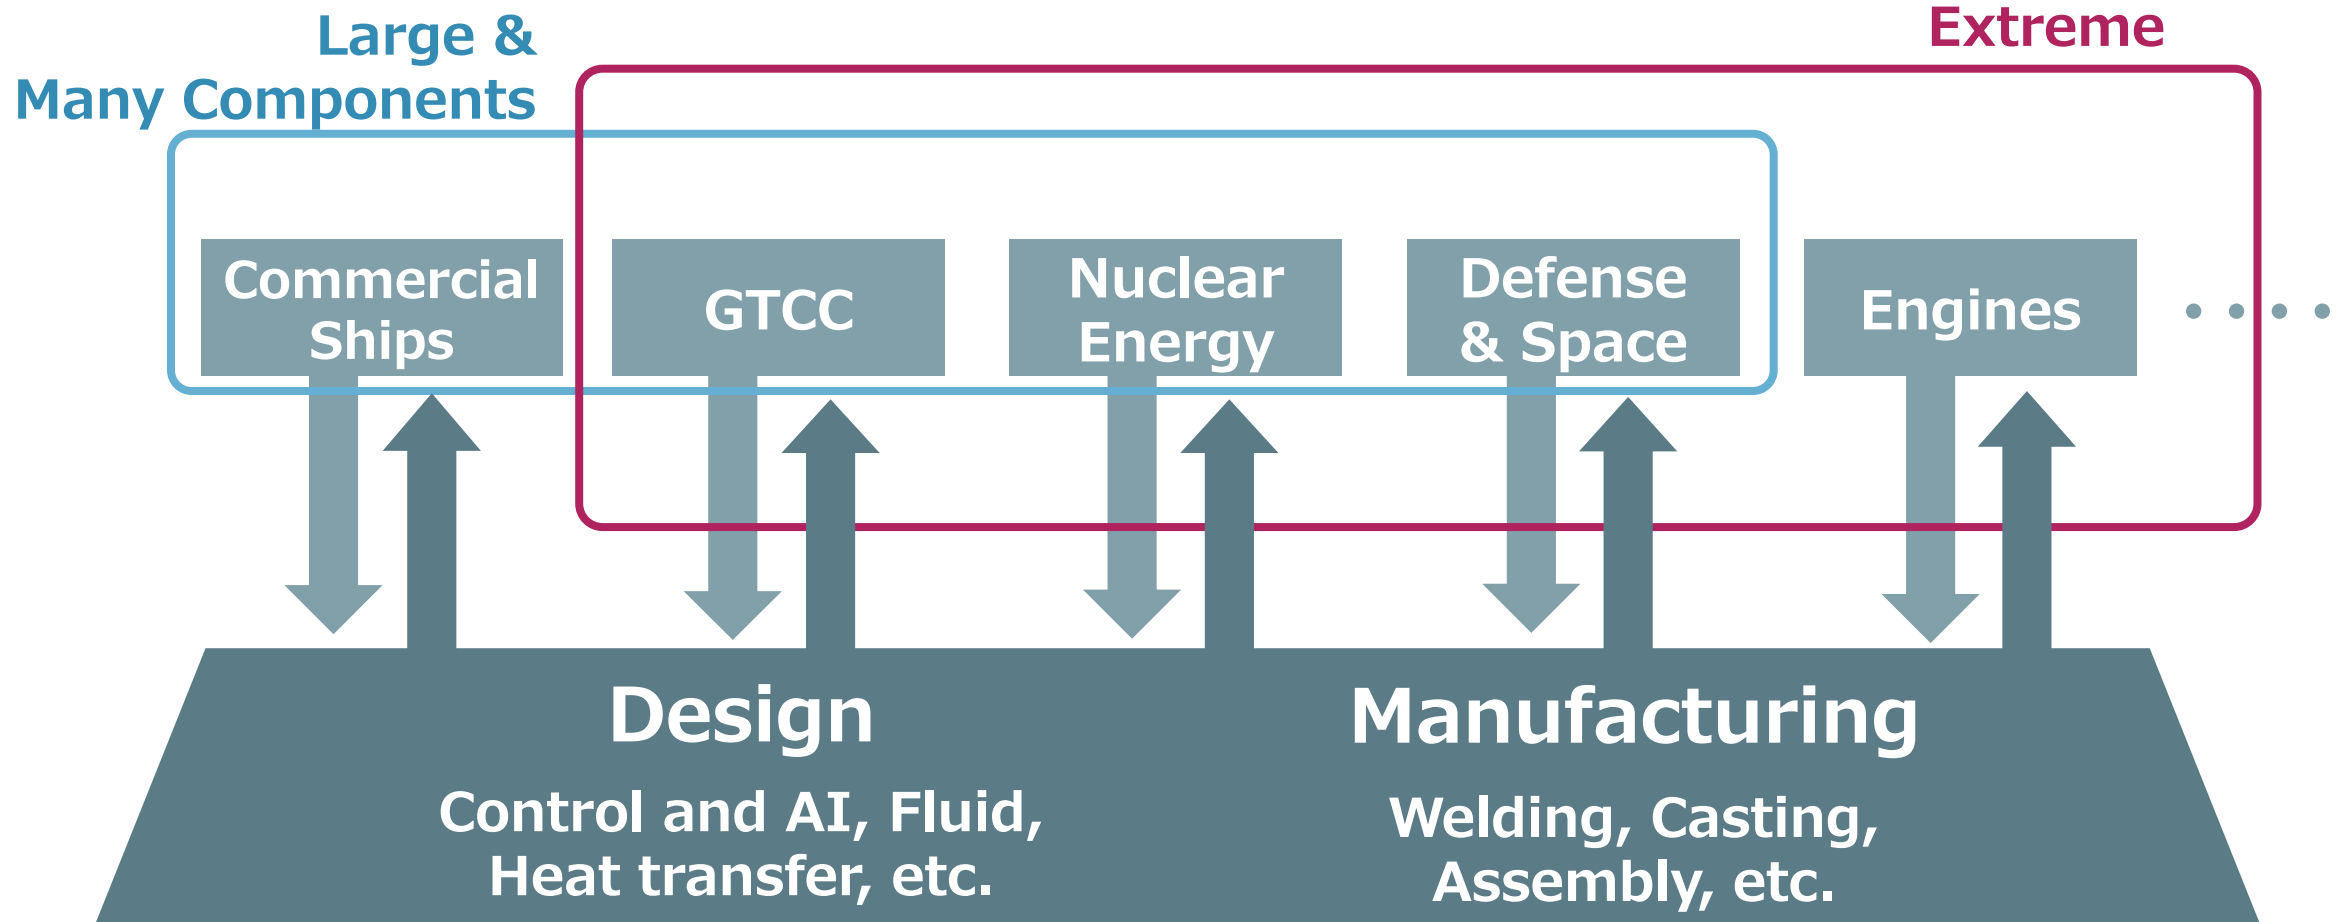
Large & Many Components

Extreme

Commercial Ships

GTCC

Nuclear Energy

Defense & Space

Engines

• • • •

Design

Control and AI, Fluid, Heat transfer, etc.

Manufacturing

Welding, Casting, Assembly, etc.